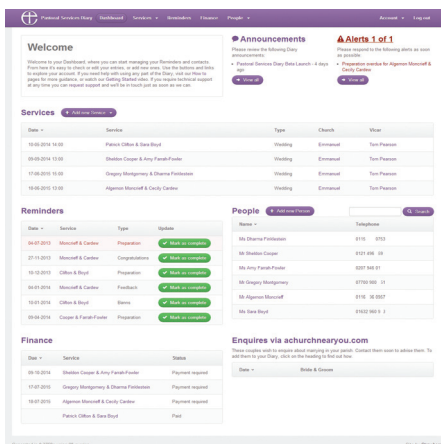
Pastoral Services Diary Dashboard Services Reminders Finance People Account Log out

Welcome

Welcome to your Dashboard, where you can start managing your Reminders and contacts. From here it's easy to check or edit your entries, or add new ones. Use the buttons and links to explore your account. If you need help with using any part of the Diary, visit our How to pages for more guidance, or watch our Getting Started video. If you require technical support at any time you can request support and we'll be in touch just as soon as we can.

Announcements

Please review the following Diary announcements:

• Pastoral Services Diary Beta Launch - 4 days ago

View all

Alerts 1 of 1

Please respond to the following alerts as soon as possible:

• Preparation overdue for Algernon Moncrieff & Cecily Cardew

View all

Services Add new Service

| Date | Service | Type | Church | Vicar |
|---|---|---|---|---|
| 16-06-2014 14:00 | Patrick Clifton & Sara Boyd | Wedding | Emmanuel | Tom Pearson |
| 09-05-2014 13:00 | Sheldon Cooper & Amy Farrah-Fowler | Wedding | Emmanuel | Tom Pearson |
| 17-06-2015 15:00 | Gregory Montgomery & Dharma Finklestein | Wedding | Emmanuel | Tom Pearson |
| 18-06-2015 13:00 | Algernon Moncrieff & Cecily Cardew | Wedding | Emmanuel | Tom Pearson |

Reminders

| Date | Service | Type | Update |
|---|---|---|---|
| 04-07-2013 | Moncrieff & Cardew | Preparation | Mark as complete |
| 27-11-2013 | Moncrieff & Cardew | Congratulations | Mark as complete |
| 10-12-2013 | Clifton & Boyd | Preparation | Mark as complete |
| 04-01-2014 | Moncrieff & Cardew | Feedback | Mark as complete |
| 10-01-2014 | Clifton & Boyd | Banns | Mark as complete |
| 09-04-2014 | Cooper & Farrah-Fowler | Preparation | Mark as complete |

People Add new Person Search

| Name | Telephone |
|---|---|
| Ms Dharma Finklestein | 0110 0753 |
| Mr Sheldon Cooper | 0121 496 04 |
| Ms Amy Farrah-Fowler | 0207 946 01 |
| Mr Gregory Montgomery | 07700 900 11 |
| Mr Algernon Moncrieff | 0116 36 0057 |
| Ms Sara Boyd | 01632 960 5 3 |

Finance

| Date | Service | Status |
|---|---|---|
| 09-10-2014 | Sheldon Cooper & Amy Farrah-Fowler | Payment required |
| 17-07-2015 | Gregory Montgomery & Dharma Finklestein | Payment required |
| 18-07-2015 | Algernon Moncrieff & Cecily Cardew | Payment required |
| | Patrick Clifton & Sara Boyd | Paid |

Enquires via achurchnearyou.com

These couples wish to enquire about marrying in your parish. Contact them soon to advise them. To add them to your Diary, click on the heading to find out how.

| Date | Bride & Groom |
|---|---|